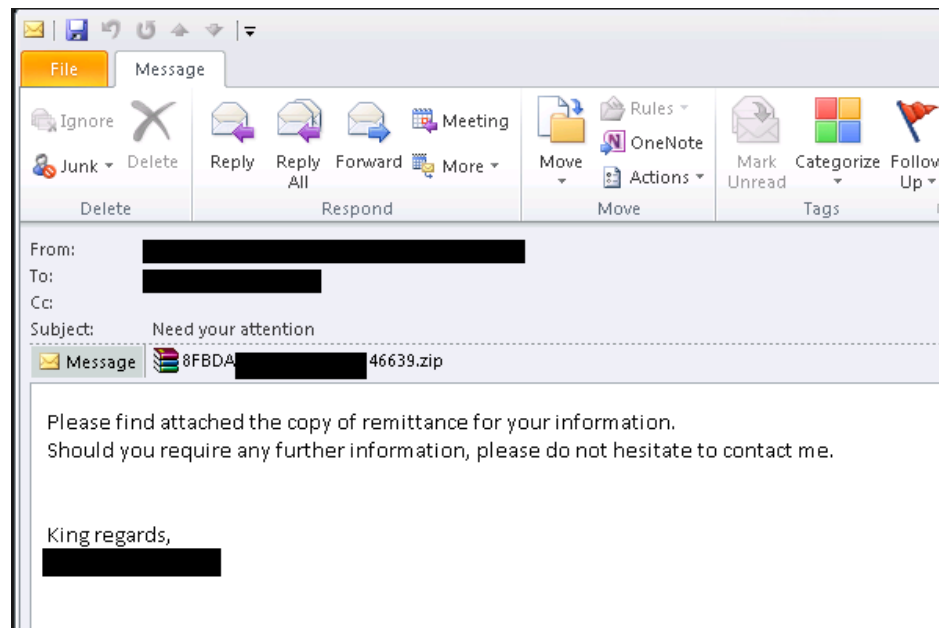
File Message

Ignore
Junk ▾ Delete
Delete

Reply Reply All Forward
Meeting
More ▾
Respond

Move
Rules ▾
OneNote
Actions ▾
Move

Mark Unread
Categorize
Follow Up ▾
Tags

From: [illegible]
To: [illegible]
Cc:
Subject: Need your attention

Message 8FBDA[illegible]46639.zip

Please find attached the copy of remittance for your information.
Should you require any further information, please do not hesitate to contact me.

King regards,
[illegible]